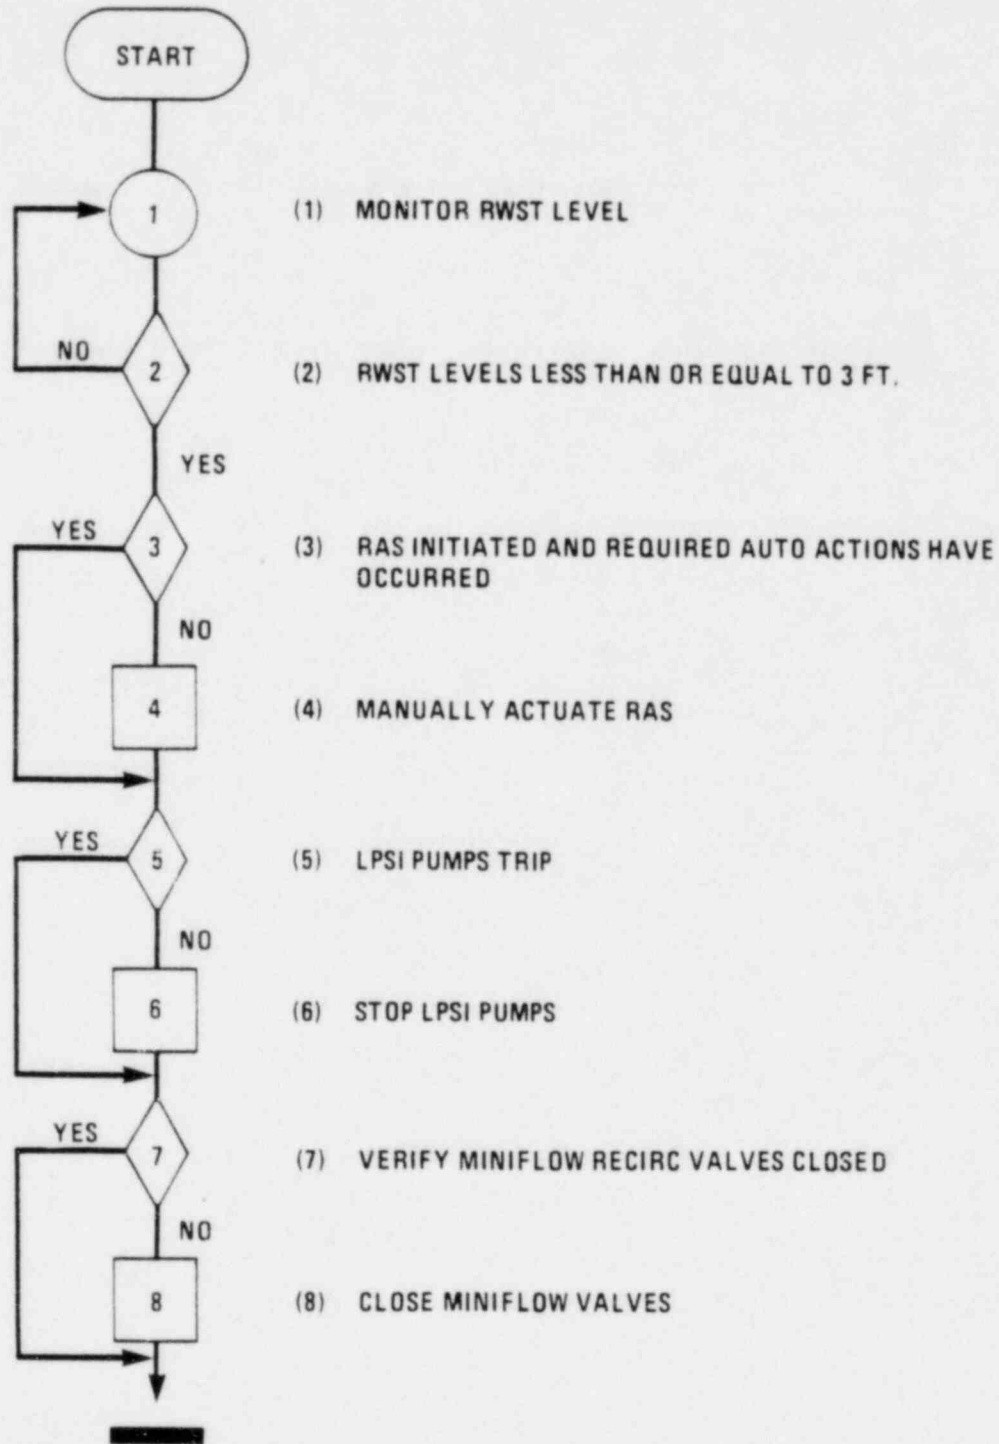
START

1

NO

2

YES

YES

3

NO

4

YES

5

NO

6

YES

7

NO

8

(1) MONITOR RWST LEVEL

(2) RWST LEVELS LESS THAN OR EQUAL TO 3 FT.

(3) RAS INITIATED AND REQUIRED AUTO ACTIONS HAVE OCCURRED

(4) MANUALLY ACTUATE RAS

(5) LPSI PUMPS TRIP

(6) STOP LPSI PUMPS

(7) VERIFY MINIFLOW RECIRC VALVES CLOSED

(8) CLOSE MINIFLOW VALVES